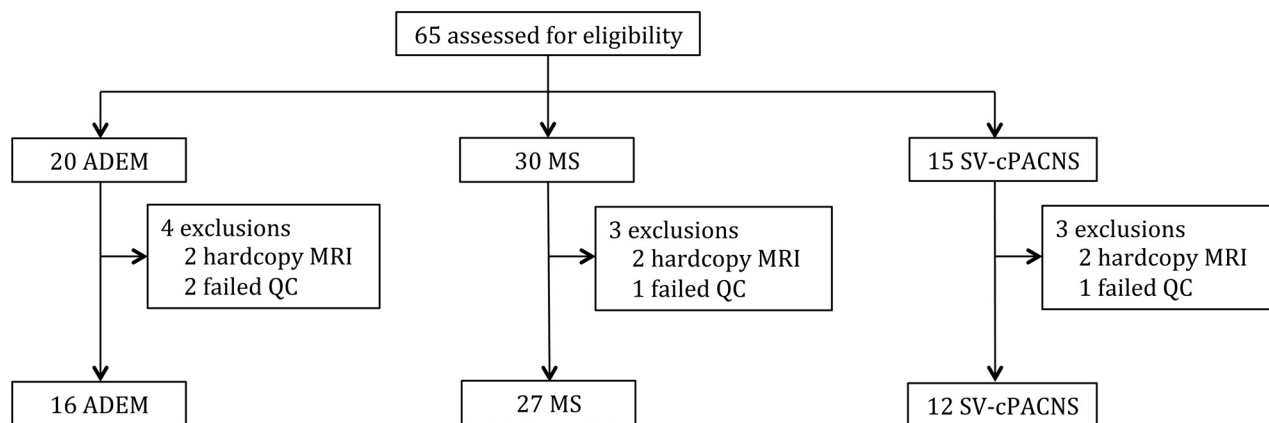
65 assessed for eligibility

20 ADEM

4 exclusions
2 hardcopy MRI
2 failed QC

16 ADEM

30 MS

3 exclusions
2 hardcopy MRI
1 failed QC

27 MS

15 SV-cPACNS

3 exclusions
2 hardcopy MRI
1 failed QC

12 SV-cPACNS